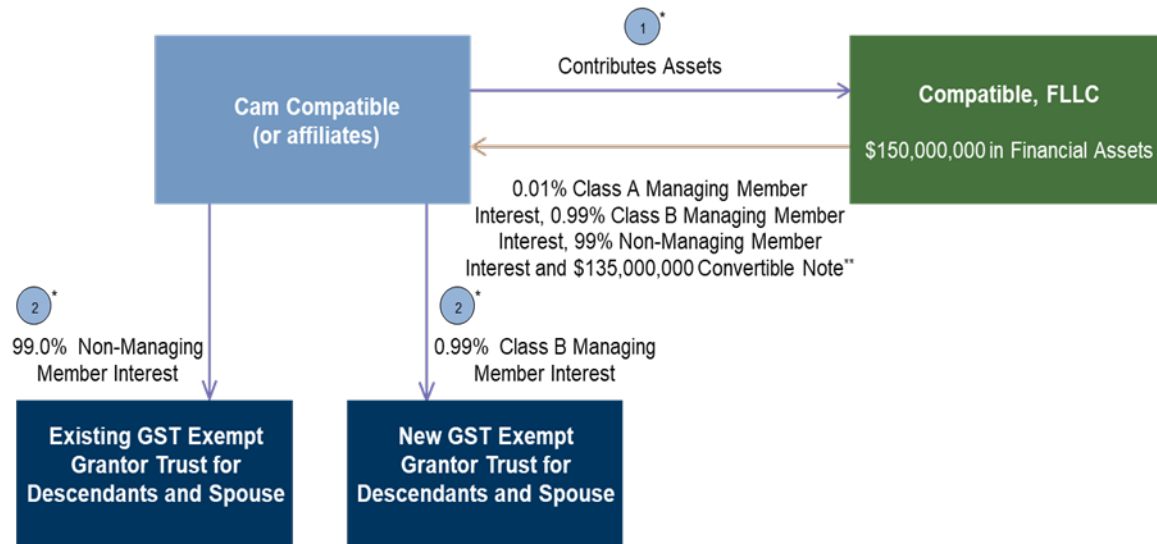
Cam Compatible
(or affiliates)

1*

Contributes Assets

Compatible, FLLC

$150,000,000 in Financial Assets

0.01% Class A Managing Member Interest, 0.99% Class B Managing Member Interest, 99% Non-Managing Member Interest and $135,000,000 Convertible Note**

2*

99.0% Non-Managing Member Interest

2*

0.99% Class B Managing Member Interest

Existing GST Exempt Grantor Trust for Descendants and Spouse

New GST Exempt Grantor Trust for Descendants and Spouse